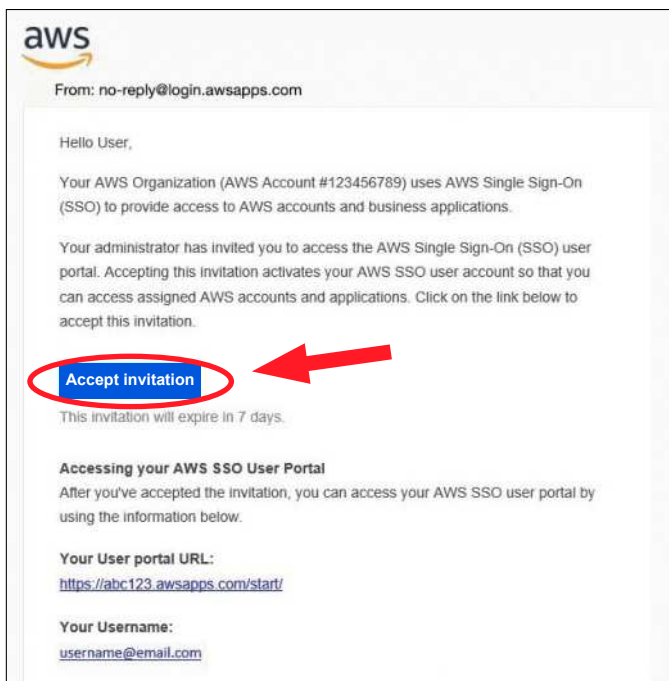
aws

From: no-reply@login.awsapps.com

Hello User,

Your AWS Organization (AWS Account #123456789) uses AWS Single Sign-On (SSO) to provide access to AWS accounts and business applications.

Your administrator has invited you to access the AWS Single Sign-On (SSO) user portal. Accepting this invitation activates your AWS SSO user account so that you can access assigned AWS accounts and applications. Click on the link below to accept this invitation.

Accept invitation

This invitation will expire in 7 days.

Accessing your AWS SSO User Portal
After you've accepted the invitation, you can access your AWS SSO user portal by using the information below.

Your User portal URL:
https://abc123.awsapps.com/start/

Your Username:
username@email.com